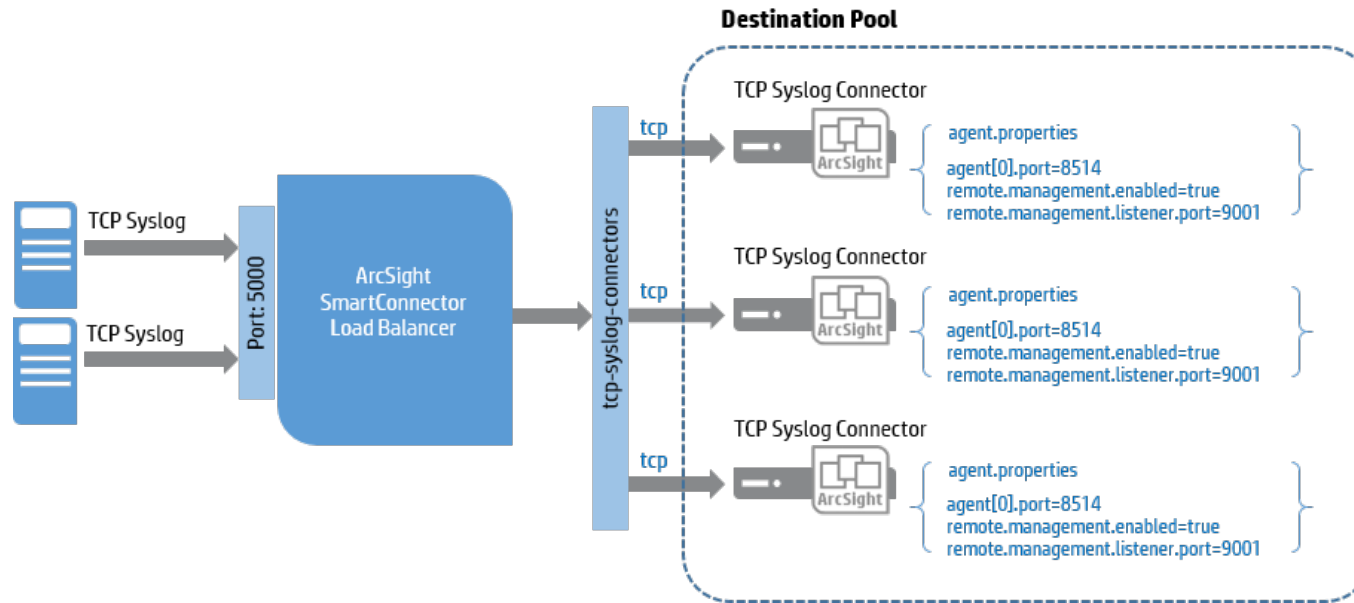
Destination Pool

TCP Syslog

TCP Syslog

Port: 5000

ArcSight SmartConnector Load Balancer

tcp-syslog-connectors

tcp

TCP Syslog Connector

ArcSight

agent.properties

agent[0].port=8514
remote.management.enabled=true
remote.management.listener.port=9001

tcp

TCP Syslog Connector

ArcSight

agent.properties

agent[0].port=8514
remote.management.enabled=true
remote.management.listener.port=9001

tcp

TCP Syslog Connector

ArcSight

agent.properties

agent[0].port=8514
remote.management.enabled=true
remote.management.listener.port=9001